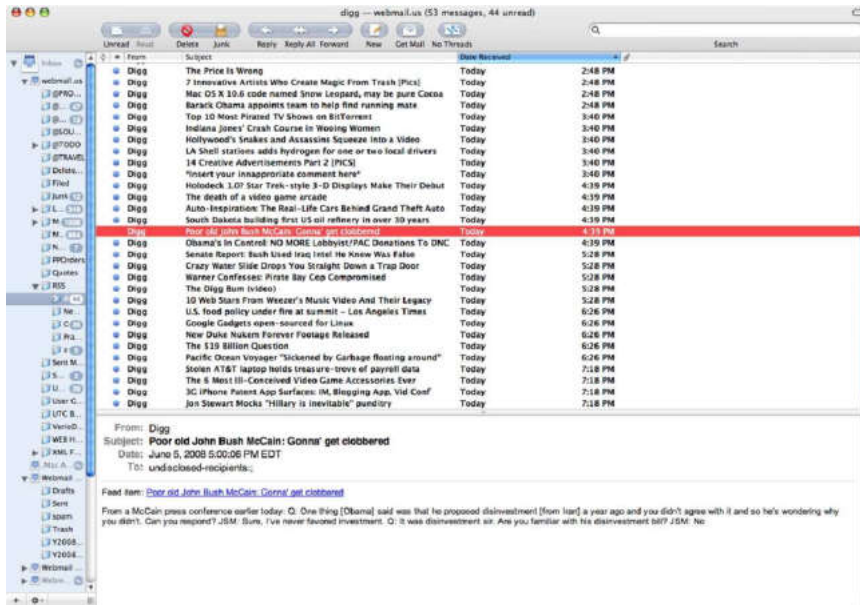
digg — webmail.us (53 messages, 44 unread)

Unread Read Delete Junk Reply Reply All Forward New Get Mail No Threads

Search

Inbox
webmail.us
@PRO...
@...
@...
@SOU...
@TODO
@TRAVEL
Delete...
Filed
Junk
L...
M...
M...
N...
PPOrders
Quotes
RSS
Ne...
C...
Pa...
Sent M...
S...
U...
User C...
UTC B...
VerioD...
WEB H...
XML F...
Mac A...
Webmail
Drafts
Sent
Spam
Trash
Y2008...
Y2008...
Webmail ...
Webm...

From | Subject | Date Received
Digg | The Price Is Wrong | Today | 2:48 PM
Digg | 7 Innovative Artists Who Create Magic From Trash [Pics] | Today | 2:48 PM
Digg | Mac OS X 10.6 code named Snow Leopard, may be pure Cocoa | Today | 2:48 PM
Digg | Barack Obama appoints team to help find running mate | Today | 2:48 PM
Digg | Top 10 Most Pirated TV Shows on BitTorrent | Today | 3:40 PM
Digg | Indiana Jones' Crash Course in Wooing Women | Today | 3:40 PM
Digg | Hollywood's Snakes and Assassins Squeeze into a Video | Today | 3:40 PM
Digg | LA Shell stations adds hydrogen for one or two local drivers | Today | 3:40 PM
Digg | 14 Creative Advertisements Part 2 [PICS] | Today | 3:40 PM
Digg | *insert your innappropriate comment here* | Today | 3:40 PM
Digg | Holodeck 1.0? Star Trek-style 3-D Displays Make Their Debut | Today | 4:39 PM
Digg | The death of a video game arcade | Today | 4:39 PM
Digg | Auto-Inspiration: The Real-Life Cars Behind Grand Theft Auto | Today | 4:39 PM
Digg | South Dakota building first US oil refinery in over 30 years | Today | 4:39 PM
Digg | Poor old John Bush McCain: Gonna' get clobbered | Today | 4:39 PM
Digg | Obama's In Control: NO MORE Lobbyist/PAC Donations To DNC | Today | 4:39 PM
Digg | Senate Report: Bush Used Iraq Intel He Knew Was False | Today | 5:28 PM
Digg | Crazy Water Slide Drops You Straight Down a Trap Door | Today | 5:28 PM
Digg | Warner Confesses: Pirate Bay Cep Compromised | Today | 5:28 PM
Digg | The Digg Bum (video) | Today | 5:28 PM
Digg | 10 Web Stars From Weezer's Music Video And Their Legacy | Today | 5:28 PM
Digg | U.S. food policy under fire at summit – Los Angeles Times | Today | 6:26 PM
Digg | Google Gadgets open-sourced for Linux | Today | 6:26 PM
Digg | New Duke Nukem Forever Footage Released | Today | 6:26 PM
Digg | The $19 Billion Question | Today | 6:26 PM
Digg | Pacific Ocean Voyager "Sickened by Garbage floating around" | Today | 6:26 PM
Digg | Stolen AT&T laptop holds treasure-trove of payroll data | Today | 7:18 PM
Digg | The 6 Most Ill-Conceived Video Game Accessories Ever | Today | 7:18 PM
Digg | 3G iPhone Patent App Surfaces: IM, Blogging App, Vid Conf | Today | 7:18 PM
Digg | Jon Stewart Mocks "Hillary is inevitable" punditry | Today | 7:18 PM

From: Digg
Subject: Poor old John Bush McCain: Gonna' get clobbered
Date: June 5, 2008 5:00:06 PM EDT
To: undisclosed-recipients:;

Feed item: Poor old John Bush McCain: Gonna' get clobbered

From a McCain press conference earlier today: Q: One thing [Obama] said was that he proposed disinvestment [from Iran] a year ago and you didn't agree with it and so he's wondering why you didn't. Can you respond? JSM: Sure, I've never favored investment. Q: It was disinvestment sir. Are you familiar with his disinvestment bill? JSM: No